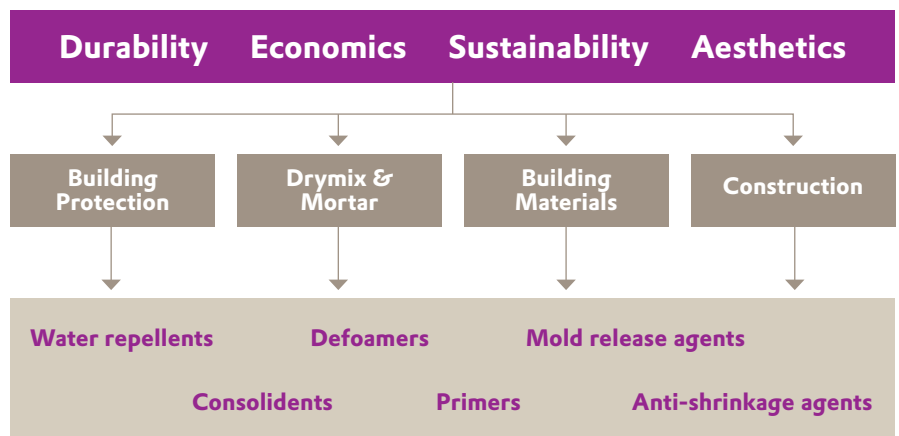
Durability Economics Sustainability Aesthetics

Building Protection

Drymix & Mortar

Building Materials

Construction

Water repellents

Defoamers

Mold release agents

Consolidents

Primers

Anti-shrinkage agents